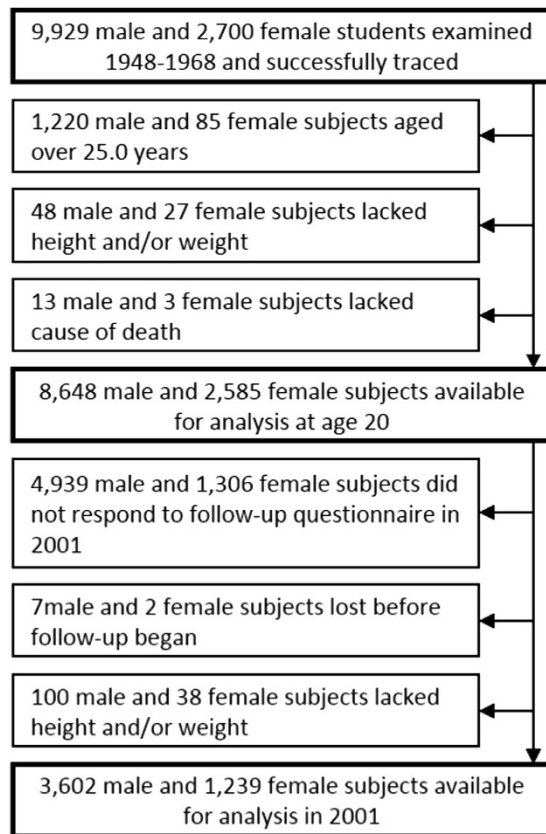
9,929 male and 2,700 female students examined 1948-1968 and successfully traced

1,220 male and 85 female subjects aged over 25.0 years

48 male and 27 female subjects lacked height and/or weight

13 male and 3 female subjects lacked cause of death

8,648 male and 2,585 female subjects available for analysis at age 20

4,939 male and 1,306 female subjects did not respond to follow-up questionnaire in 2001

7male and 2 female subjects lost before follow-up began

100 male and 38 female subjects lacked height and/or weight

3,602 male and 1,239 female subjects available for analysis in 2001